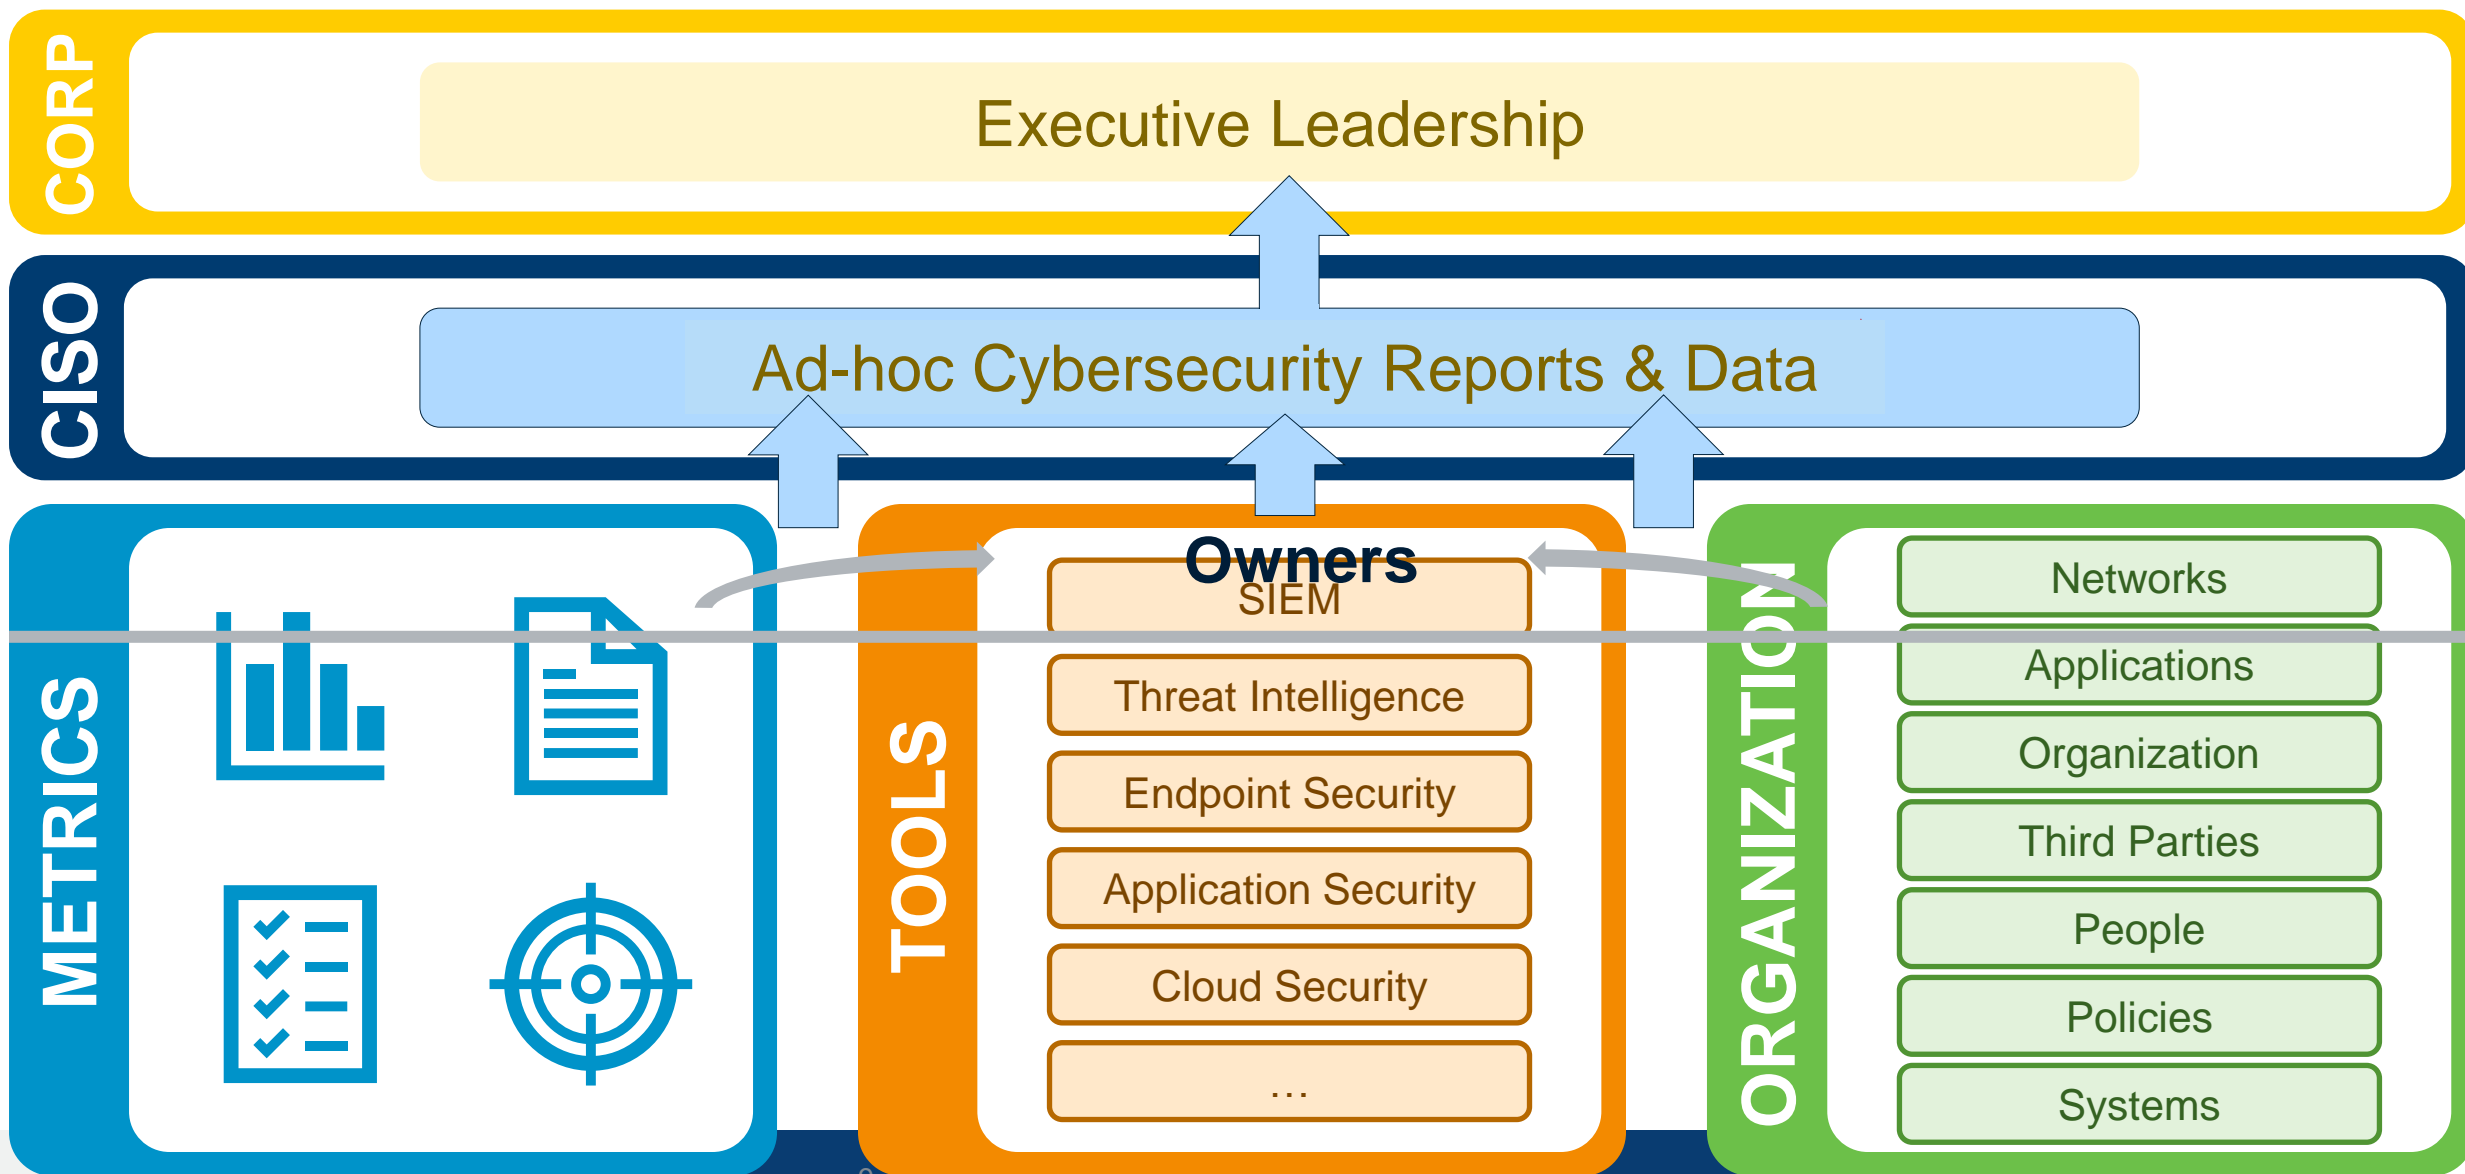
CORP

Executive Leadership

CISO

Ad-hoc Cybersecurity Reports & Data

METRICS

TOOLS

Owners

SIEM

Threat Intelligence

Endpoint Security

Application Security

Cloud Security

...

ORGANIZATION

Networks

Applications

Organization

Third Parties

People

Policies

Systems